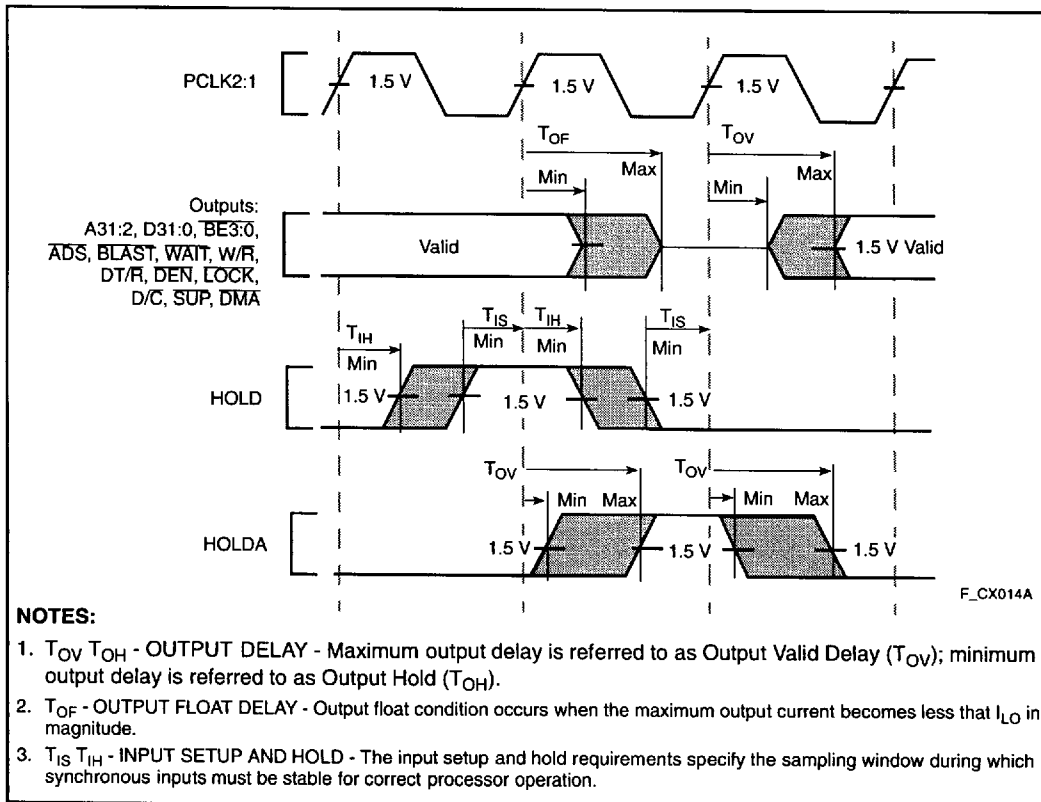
PCLK2:1

1.5 V

1.5 V

1.5 V

$T_{OF}$

$T_{OV}$

Min

Max

Min

Max

Outputs:
A31:2, D31:0, $\overline{BE3:0}$, $\overline{ADS}$, $\overline{BLAST}$, $\overline{WAIT}$, W/$\overline{R}$, DT/$\overline{R}$, $\overline{DEN}$, $\overline{LOCK}$, D/$\overline{C}$, $\overline{SUP}$, $\overline{DMA}$

Valid

1.5 V Valid

$T_{IH}$

Min

$T_{IS}$

Min

$T_{IH}$

Min

$T_{IS}$

Min

HOLD

1.5 V

1.5 V

1.5 V

$T_{OV}$

$T_{OV}$

Min

Max

Min

Max

HOLDA

1.5 V

1.5 V

1.5 V

1.5 V

F_CX014A

NOTES:

1. $T_{OV}$ $T_{OH}$ - OUTPUT DELAY - Maximum output delay is referred to as Output Valid Delay ($T_{OV}$); minimum output delay is referred to as Output Hold ($T_{OH}$).

2. $T_{OF}$ - OUTPUT FLOAT DELAY - Output float condition occurs when the maximum output current becomes less that $I_{LO}$ in magnitude.

3. $T_{IS}$ $T_{IH}$ - INPUT SETUP AND HOLD - The input setup and hold requirements specify the sampling window during which synchronous inputs must be stable for correct processor operation.